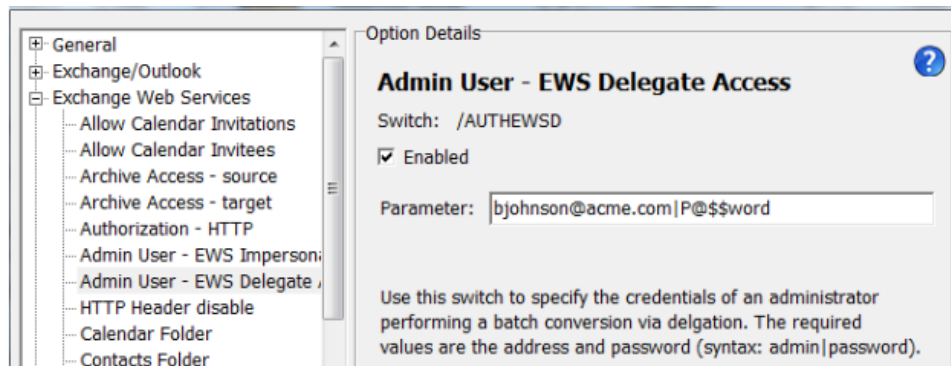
General
Exchange/Outlook
Exchange Web Services
Allow Calendar Invitations
Allow Calendar Invitees
Archive Access - source
Archive Access - target
Authorization - HTTP
Admin User - EWS Imperson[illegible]
Admin User - EWS Delegate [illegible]
HTTP Header disable
Calendar Folder
Contacts Folder

Option Details

Admin User - EWS Delegate Access

Switch: /AUTHEWSD

☑ Enabled

Parameter: bjohnson@acme.com|P@$$word

Use this switch to specify the credentials of an administrator performing a batch conversion via delgation. The required values are the address and password (syntax: admin|password).